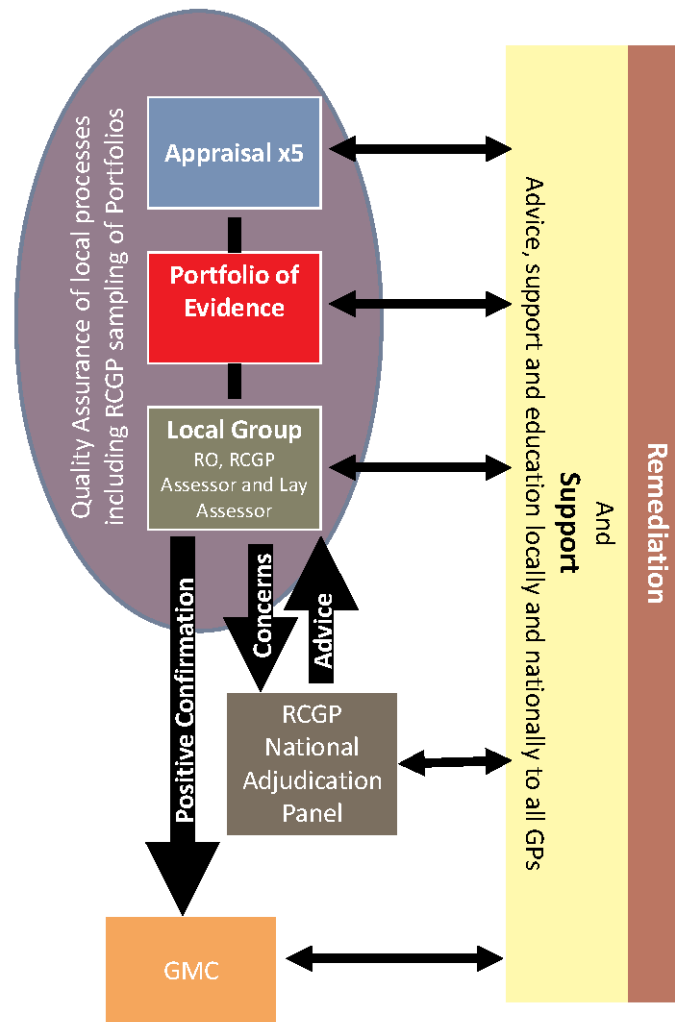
Quality Assurance of local processes including RCGP sampling of Portfolios

Appraisal x5

Portfolio of Evidence

Local Group
RO, RCGP Assessor and Lay Assessor

Positive Confirmation

Concerns

Advice

RCGP National Adjudication Panel

GMC

Advice, support and education locally and nationally to all GPs

Support

And

Remediation